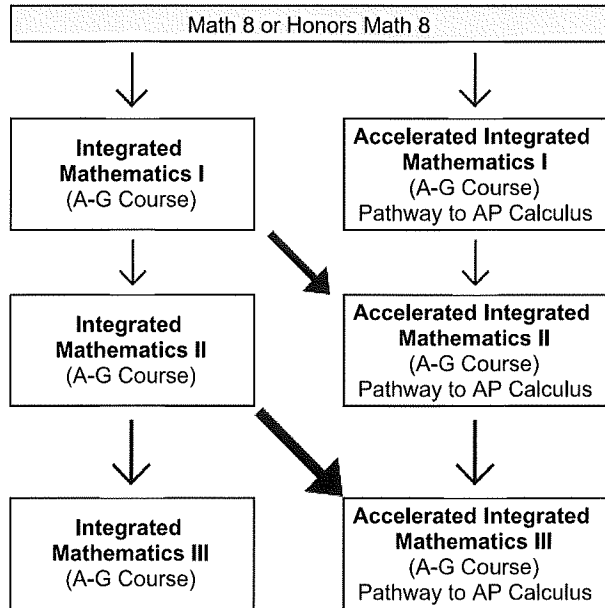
Math 8 or Honors Math 8

Integrated Mathematics I
(A-G Course)

Accelerated Integrated Mathematics I
(A-G Course)
Pathway to AP Calculus

Integrated Mathematics II
(A-G Course)

Accelerated Integrated Mathematics II
(A-G Course)
Pathway to AP Calculus

Integrated Mathematics III
(A-G Course)

Accelerated Integrated Mathematics III
(A-G Course)
Pathway to AP Calculus